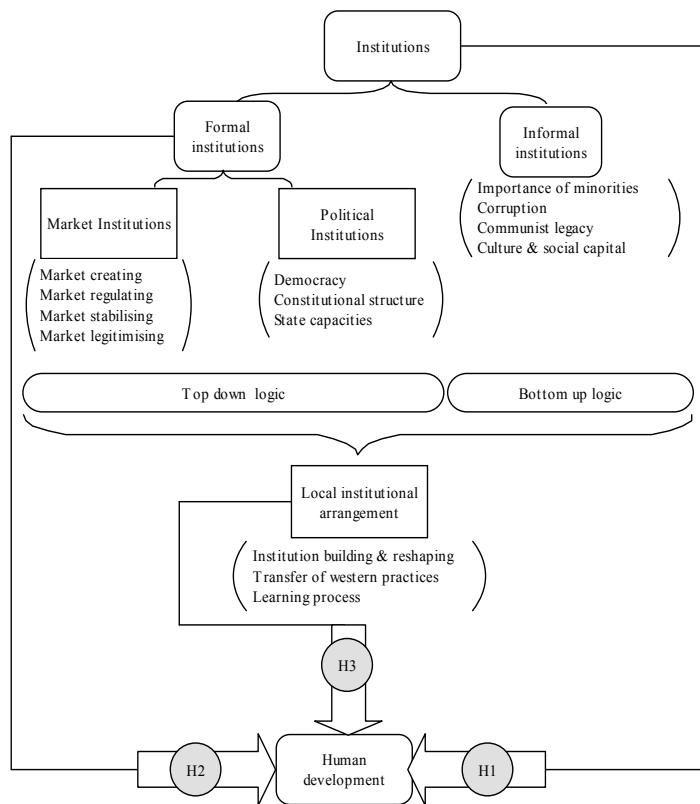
Institutions

Formal institutions

Informal institutions

Importance of minorities
Corruption
Communist legacy
Culture & social capital

Market Institutions

Market creating
Market regulating
Market stabilising
Market legitimising

Political Institutions

Democracy
Constitutional structure
State capacities

Top down logic

Bottom up logic

Local institutional arrangement

Institution building & reshaping
Transfer of western practices
Learning process

H3

H2

Human development

H1